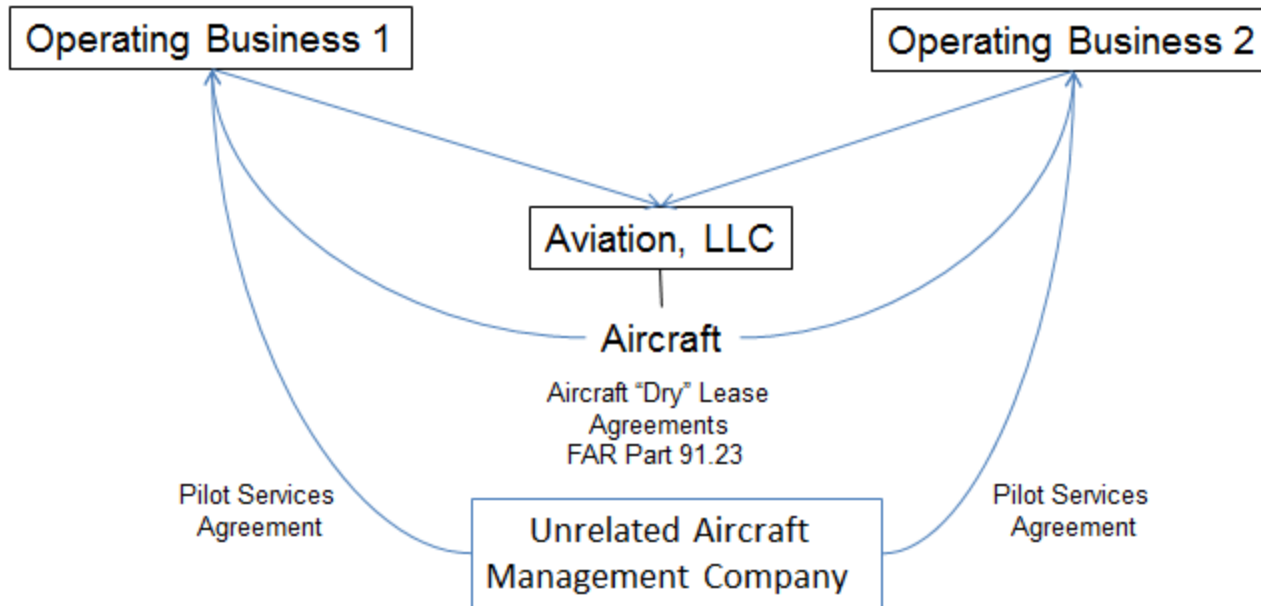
Operating Business 1

Operating Business 2

Aviation, LLC

Aircraft

Aircraft “Dry” Lease Agreements FAR Part 91.23

Pilot Services Agreement

Pilot Services Agreement

Unrelated Aircraft Management Company